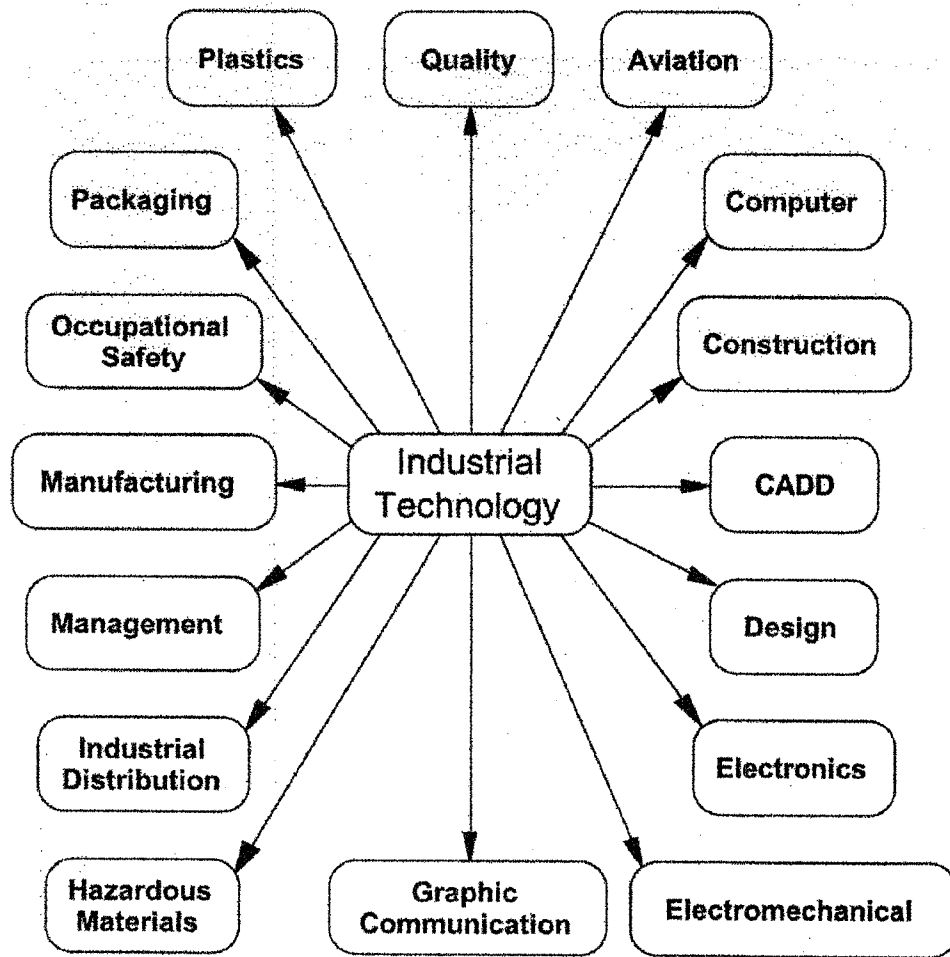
Plastics

Quality

Aviation

Packaging

Computer

Occupational Safety

Construction

Manufacturing

Industrial Technology

CADD

Management

Design

Industrial Distribution

Electronics

Hazardous Materials

Graphic Communication

Electromechanical